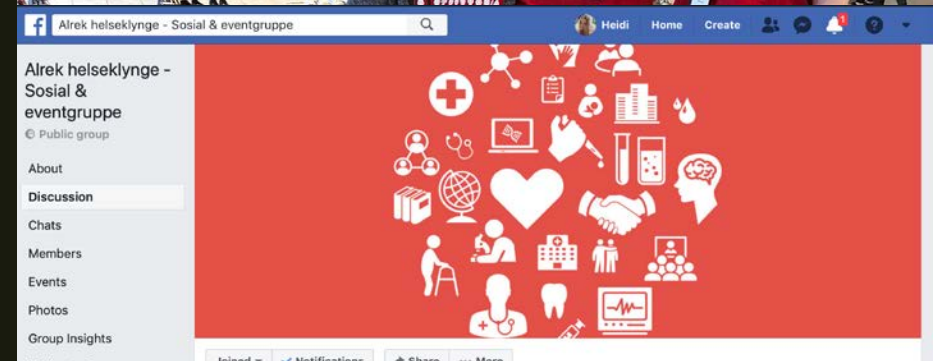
Alrek helseklynge - Sosial & eventgruppe

Heidi Home Create 1

Alrek helseklynge - Sosial & eventgruppe
Public group

About
Discussion
Chats
Members
Events
Photos
Group Insights

Joined Notifications Share More